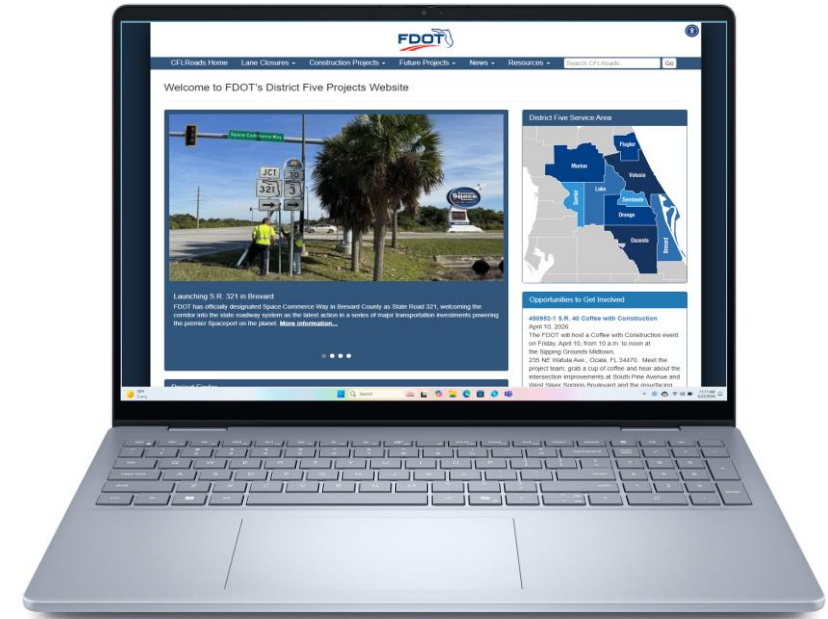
FDOT

CFLRoads Home | Lane Closures | Construction Projects | Future Projects | News | Resources | Search CFLRoads | Go

Welcome to FDOT's District Five Projects Website

Space Commerce Way

JCT 321

3

Launching S.R. 321 in Brevard

FDOT has officially designated Space Commerce Way in Brevard County as State Road 321, welcoming the corridor into the state roadway system as the latest action in a series of major transportation investments powering the premier Spaceport on the planet. More information...

District Five Service Area

Flagler
Marion
Volusia
Sumter
Lake
Seminole
Orange
Osceola
Brevard

Opportunities to Get Involved

450552-1 S.R. 40 Coffee with Construction
April 10, 2026
The FDOT will host a Coffee with Construction event on Friday, April 10, from 10 a.m. to noon at the Sipping Grounds Midtown, 235 NE Watula Ave., Ocala, FL 34470. Meet the project team, grab a cup of coffee and hear about the intersection improvements at South Pine Avenue and West Silver Springs Boulevard and the resurfacing

Project Finder

Search